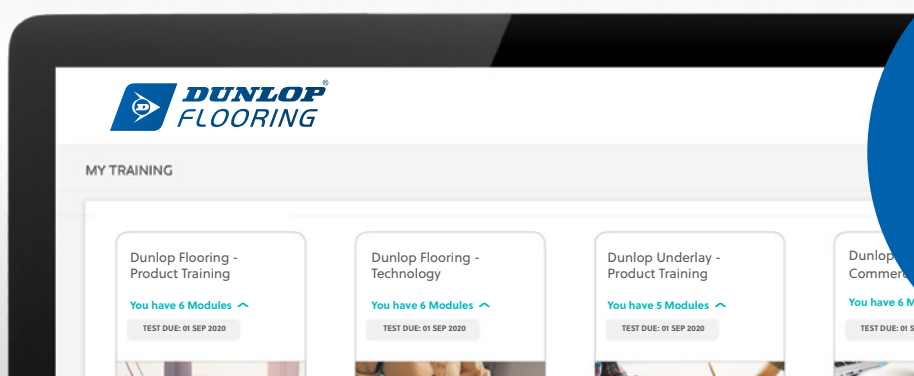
DUNLOP®
FLOORING

MY TRAINING

Dunlop Flooring - Product Training

You have 6 Modules

TEST DUE: 01 SEP 2020

Dunlop Flooring - Technology

You have 6 Modules

TEST DUE: 01 SEP 2020

Dunlop Underlay - Product Training

You have 5 Modules

TEST DUE: 01 SEP 2020

Dunlop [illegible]
Commerc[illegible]

You have 6 M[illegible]

TEST DUE: 01 SE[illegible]